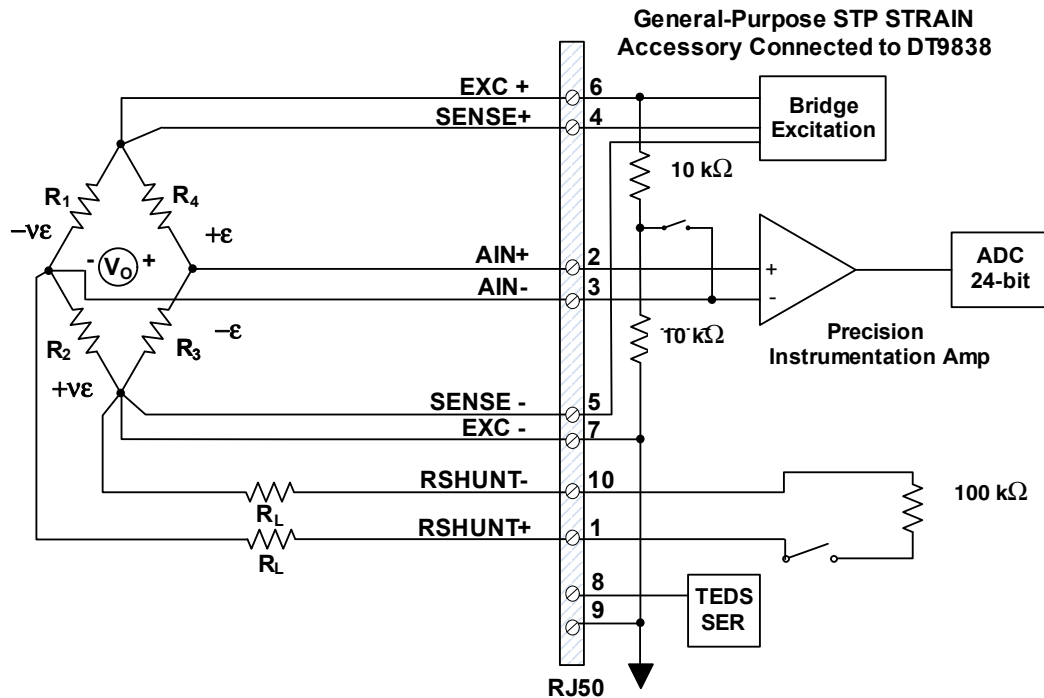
General-Purpose STP STRAIN Accessory Connected to DT9838

EXC +
6
SENSE+
4
Bridge Excitation
10 k$\Omega$
$R_1$
$R_4$
$-\nu\varepsilon$
$+\varepsilon$
- $V_O$ +
AIN+
2
AIN-
3
+
-
ADC 24-bit
10 k$\Omega$
Precision Instrumentation Amp
$R_2$
$R_3$
$-\varepsilon$
$+\nu\varepsilon$
SENSE -
5
EXC -
7
RSHUNT-
10
100 k$\Omega$
$R_L$
RSHUNT+
1
$R_L$
8
9
TEDS SER
RJ50